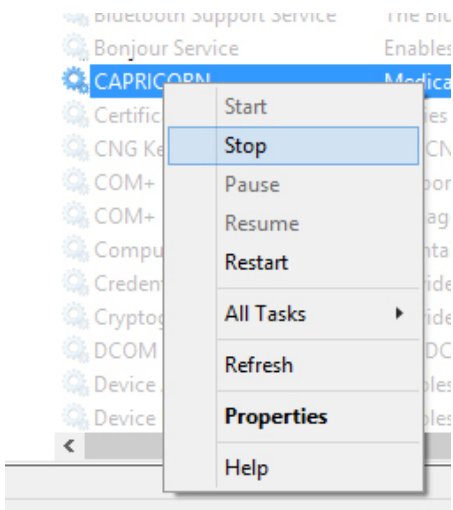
Bluetooth Support Service | The Blu
Bonjour Service | Enables
CAPRICORN | Medica
Certific | ies
CNG Ke | CN
COM+ | por
COM+ | ag
Compu | nta
Creden | ide
Cryptog | ide
DCOM | DC
Device | bles
Device | bles

Start
Stop
Pause
Resume
Restart
All Tasks
Refresh
Properties
Help